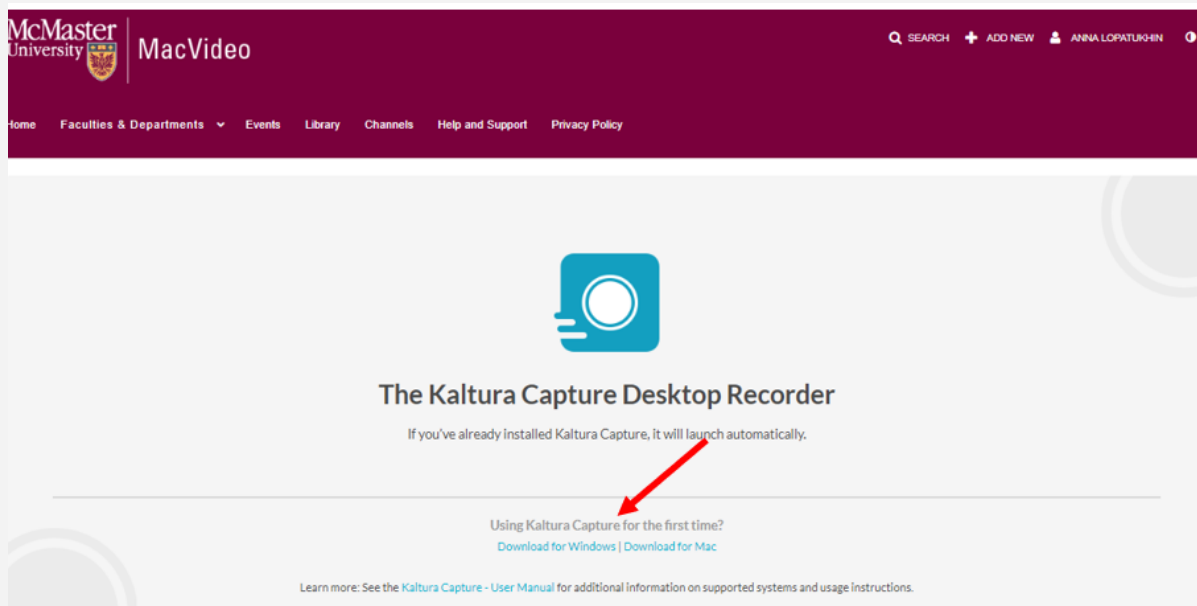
McMaster University

MacVideo

SEARCH ADD NEW ANNA LOPATUKHIN

Home Faculties & Departments Events Library Channels Help and Support Privacy Policy

The Kaltura Capture Desktop Recorder

If you've already installed Kaltura Capture, it will launch automatically.

Using Kaltura Capture for the first time?

Download for Windows | Download for Mac

Learn more: See the Kaltura Capture - User Manual for additional information on supported systems and usage instructions.